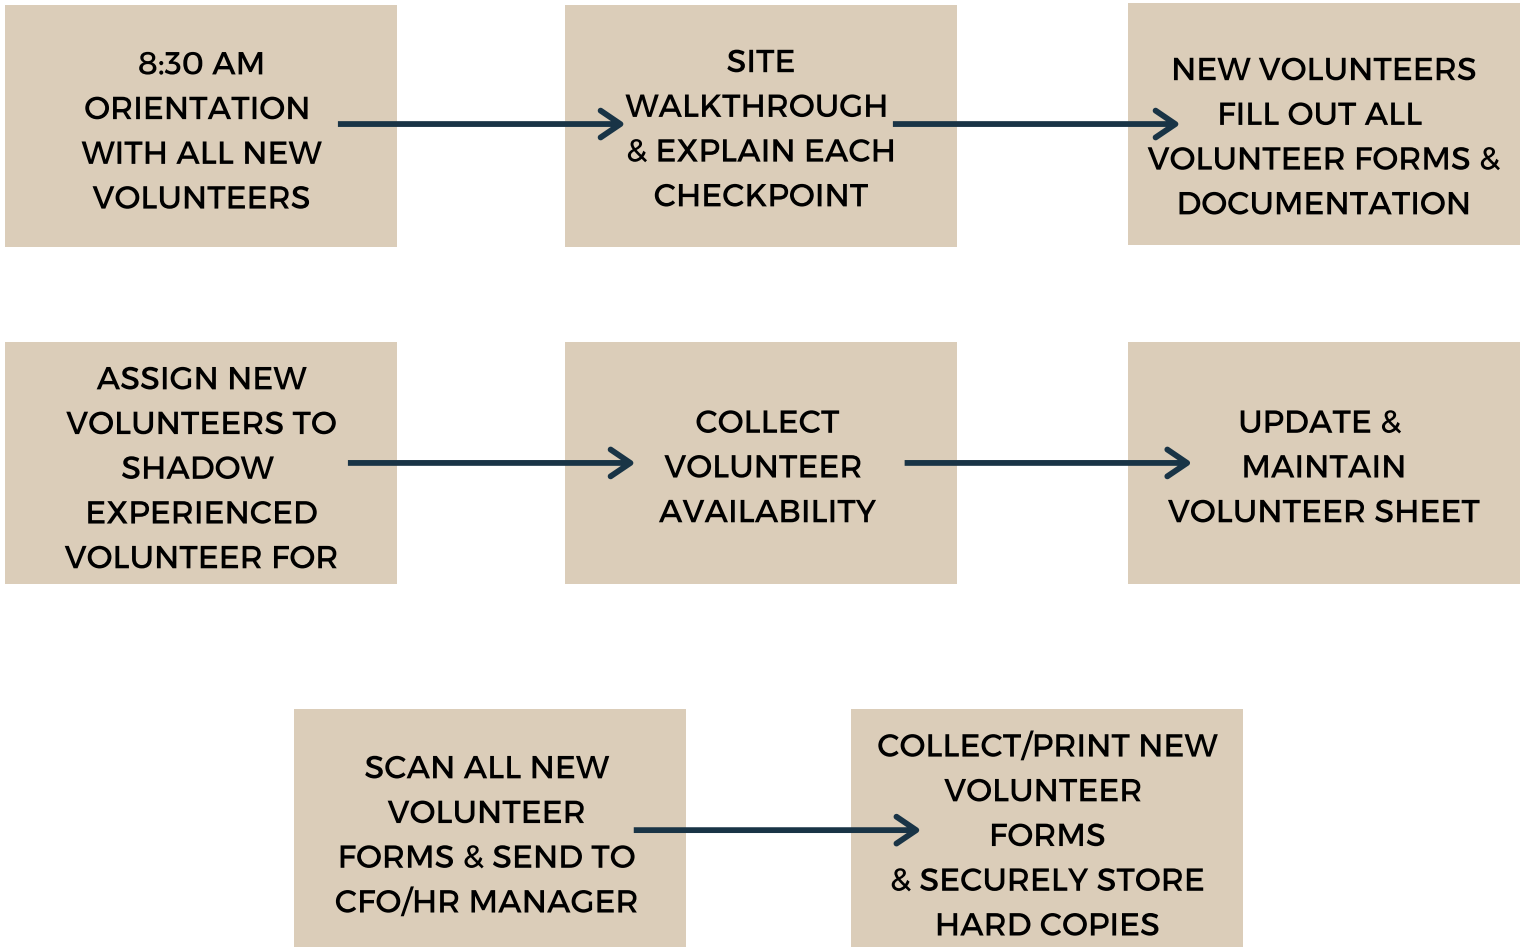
8:30 AM ORIENTATION WITH ALL NEW VOLUNTEERS

SITE WALKTHROUGH & EXPLAIN EACH CHECKPOINT

NEW VOLUNTEERS FILL OUT ALL VOLUNTEER FORMS & DOCUMENTATION

ASSIGN NEW VOLUNTEERS TO SHADOW EXPERIENCED VOLUNTEER FOR

COLLECT VOLUNTEER AVAILABILITY

UPDATE & MAINTAIN VOLUNTEER SHEET

SCAN ALL NEW VOLUNTEER FORMS & SEND TO CFO/HR MANAGER

COLLECT/PRINT NEW VOLUNTEER FORMS & SECURELY STORE HARD COPIES